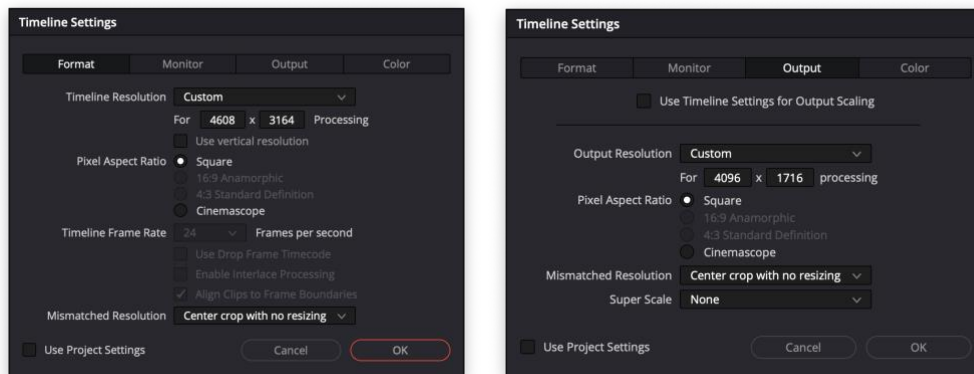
Timeline Settings

Format | Monitor | Output | Color

Timeline Resolution Custom

For 4608 x 3164 Processing

Use vertical resolution

Pixel Aspect Ratio Square

16:9 Anamorphic

4:3 Standard Definition

Cinemascope

Timeline Frame Rate 24 Frames per second

Use Drop Frame Timecode

Enable Interlace Processing

Align Clips to Frame Boundaries

Mismatched Resolution Center crop with no resizing

Use Project Settings

Cancel

OK

Timeline Settings

Format | Monitor | Output | Color

Use Timeline Settings for Output Scaling

Output Resolution Custom

For 4096 x 1716 processing

Pixel Aspect Ratio Square

16:9 Anamorphic

4:3 Standard Definition

Cinemascope

Mismatched Resolution Center crop with no resizing

Super Scale None

Use Project Settings

Cancel

OK